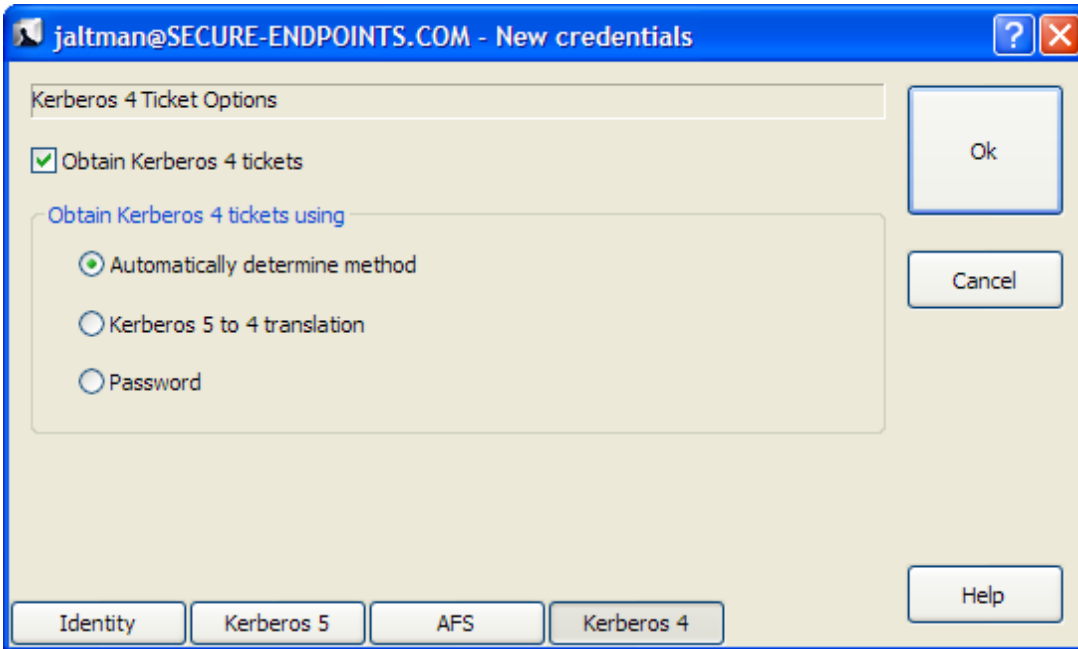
jaltman@SECURE-ENDPOINTS.COM - New credentials

?

Kerberos 4 Ticket Options

Obtain Kerberos 4 tickets

Obtain Kerberos 4 tickets using

Automatically determine method

Kerberos 5 to 4 translation

Password

Ok

Cancel

Help

Identity

Kerberos 5

AFS

Kerberos 4